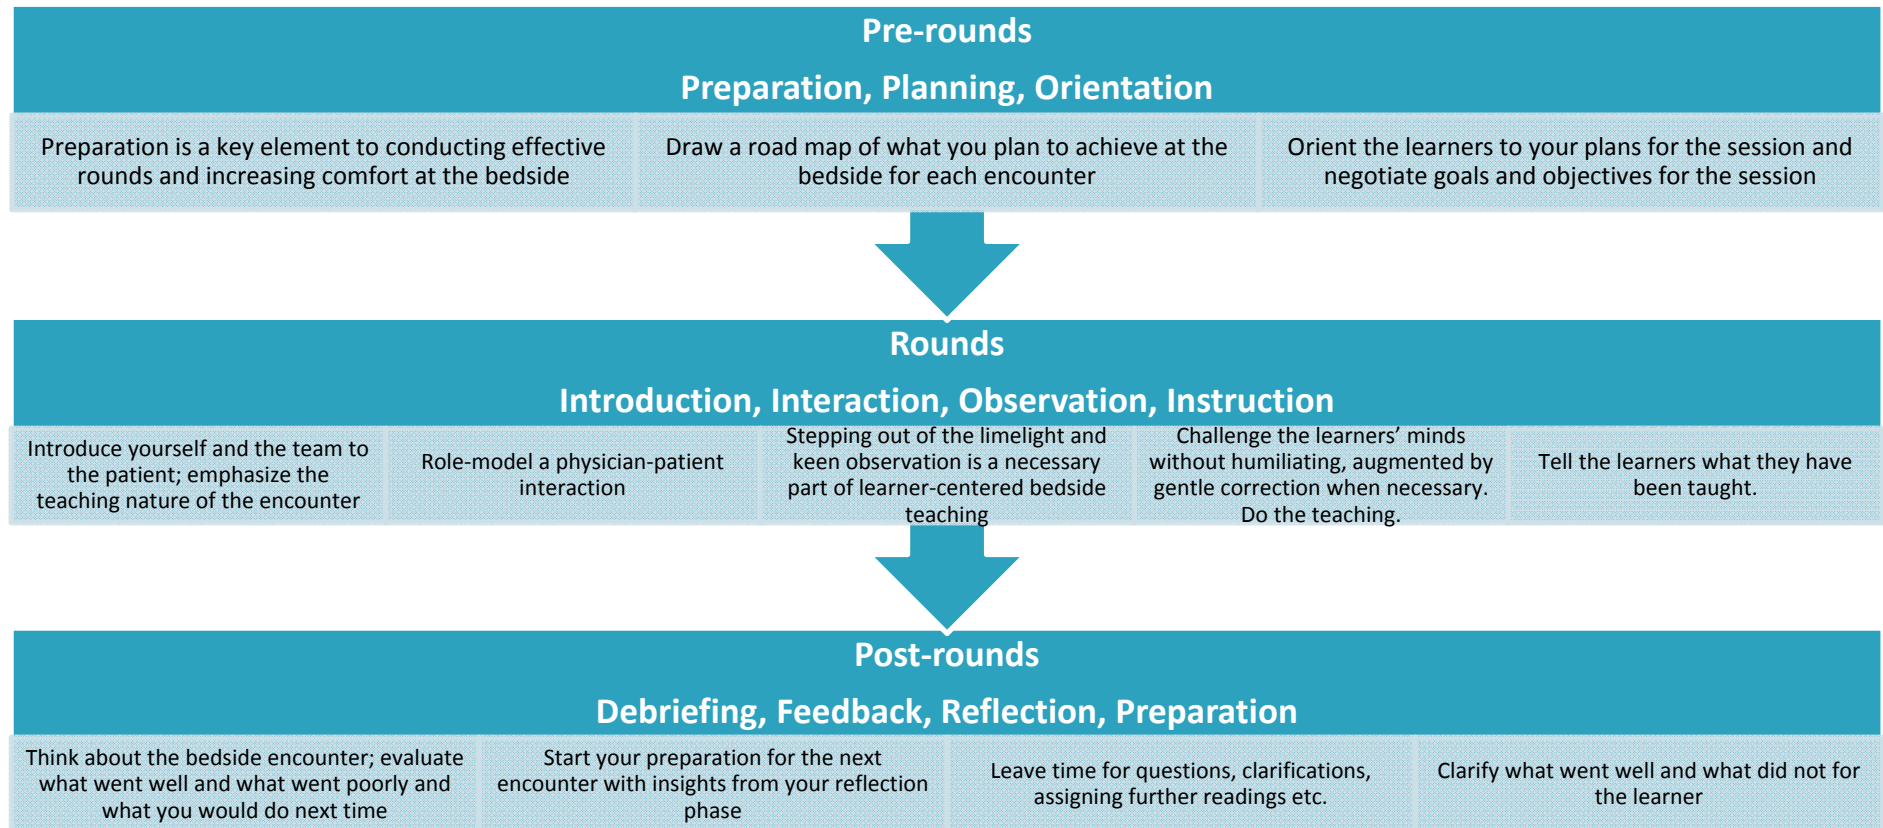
Pre-rounds

Preparation, Planning, Orientation

Preparation is a key element to conducting effective rounds and increasing comfort at the bedside

Draw a road map of what you plan to achieve at the bedside for each encounter

Orient the learners to your plans for the session and negotiate goals and objectives for the session

Rounds

Introduction, Interaction, Observation, Instruction

Introduce yourself and the team to the patient; emphasize the teaching nature of the encounter

Role-model a physician-patient interaction

Stepping out of the limelight and keen observation is a necessary part of learner-centered bedside teaching

Challenge the learners' minds without humiliating, augmented by gentle correction when necessary. Do the teaching.

Tell the learners what they have been taught.

Post-rounds

Debriefing, Feedback, Reflection, Preparation

Think about the bedside encounter; evaluate what went well and what went poorly and what you would do next time

Start your preparation for the next encounter with insights from your reflection phase

Leave time for questions, clarifications, assigning further readings etc.

Clarify what went well and what did not for the learner